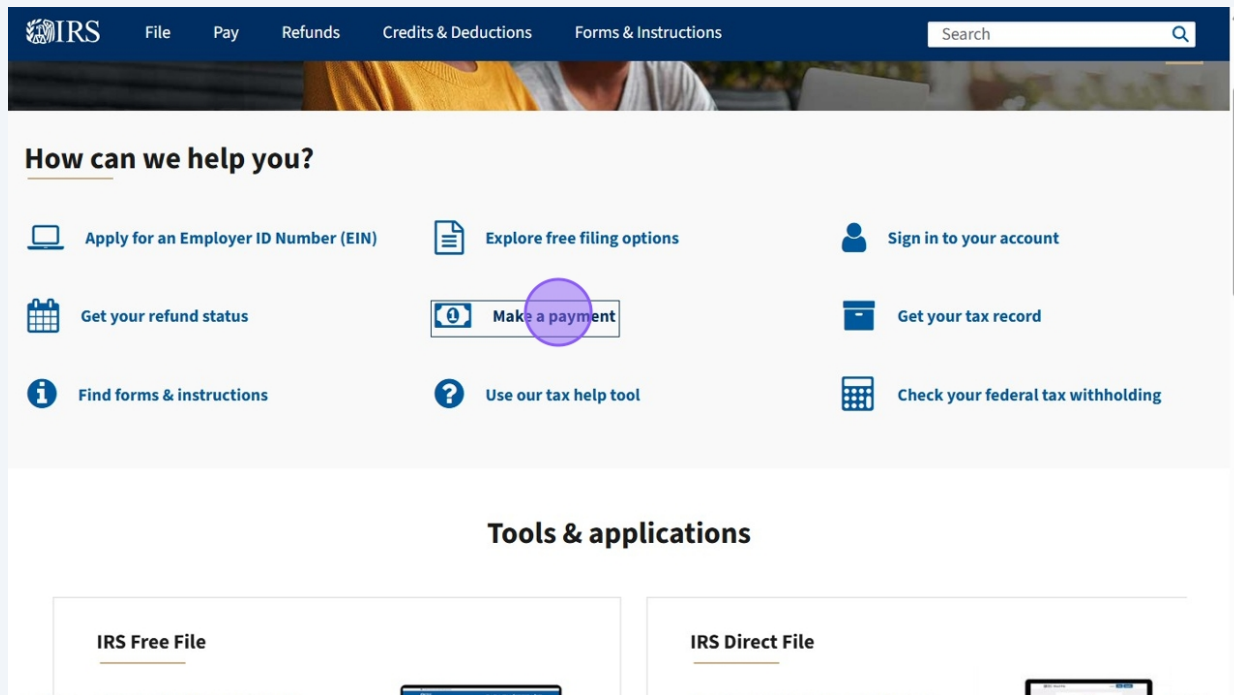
IRS File Pay Refunds Credits & Deductions Forms & Instructions Search

How can we help you?

Apply for an Employer ID Number (EIN)

Explore free filing options

Sign in to your account

Get your refund status

Make a payment

Get your tax record

Find forms & instructions

Use our tax help tool

Check your federal tax withholding

Tools & applications

IRS Free File

IRS Direct File